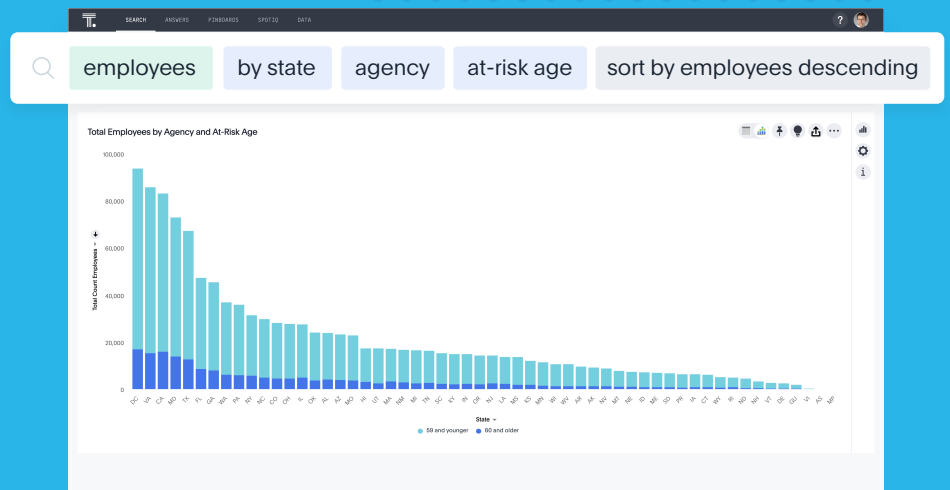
SEARCH ANSWERS PINBOARDS SPOTIQ DATA

employees by state agency at-risk age sort by employees descending

Total Employees by Agency and At-Risk Age

100,000
80,000
60,000
40,000
20,000
0

Total Count Employees

DC VA CA MD TX FL GA WA PA NY NC CO OH IL OK AL AZ MO HI UT MA NM MI TN SC KY IN OR NJ LA MS KS MN WI WV AR AK NV MT NE ID ME SD PR IA CT WY RI ND NH VT DE GU VI AS MP

State

59 and younger 60 and older